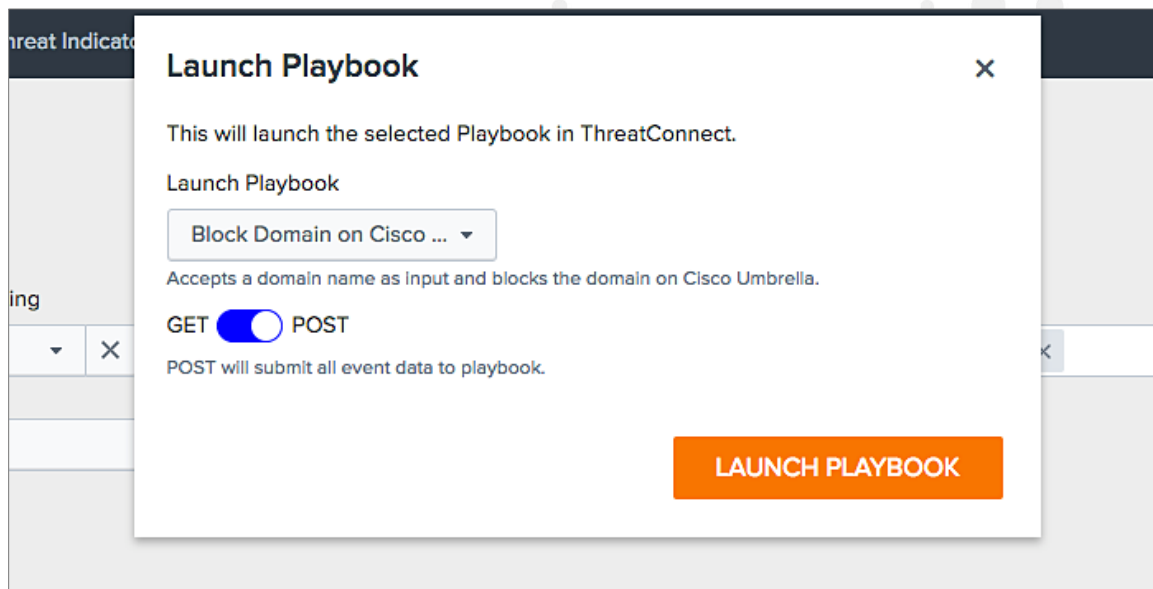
hreat Indicat

Launch Playbook

×

This will launch the selected Playbook in ThreatConnect.

Launch Playbook

Block Domain on Cisco ...

Accepts a domain name as input and blocks the domain on Cisco Umbrella.

GET POST

POST will submit all event data to playbook.

LAUNCH PLAYBOOK

ing

×